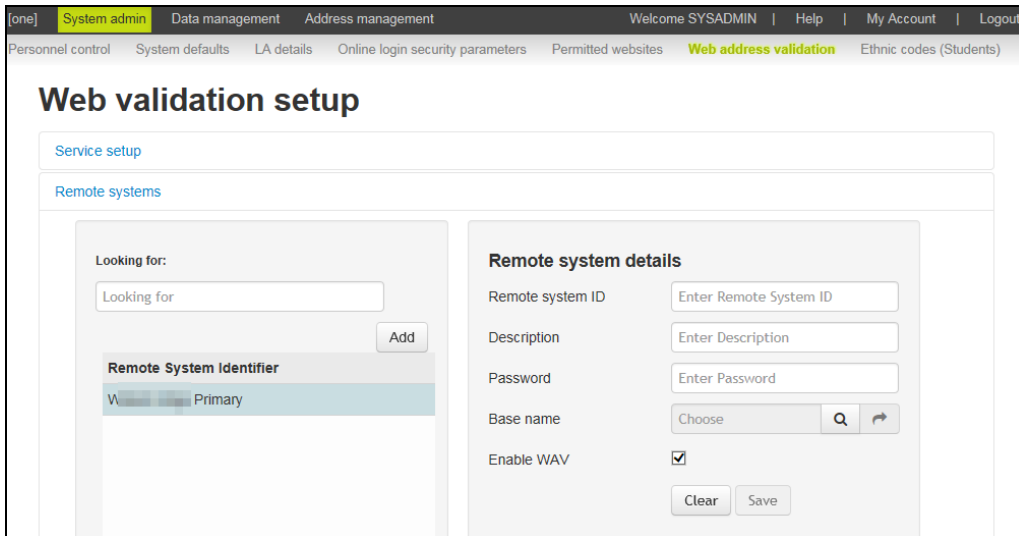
[one] System admin Data management Address management Welcome SYSADMIN | Help | My Account | Logout

Personnel control System defaults LA details Online login security parameters Permitted websites Web address validation Ethnic codes (Students)

Web validation setup

Service setup

Remote systems

Looking for:

Looking for

Add

Remote System Identifier

W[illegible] Primary

Remote system details

Remote system ID Enter Remote System ID

Description Enter Description

Password Enter Password

Base name Choose

Enable WAV

Clear Save